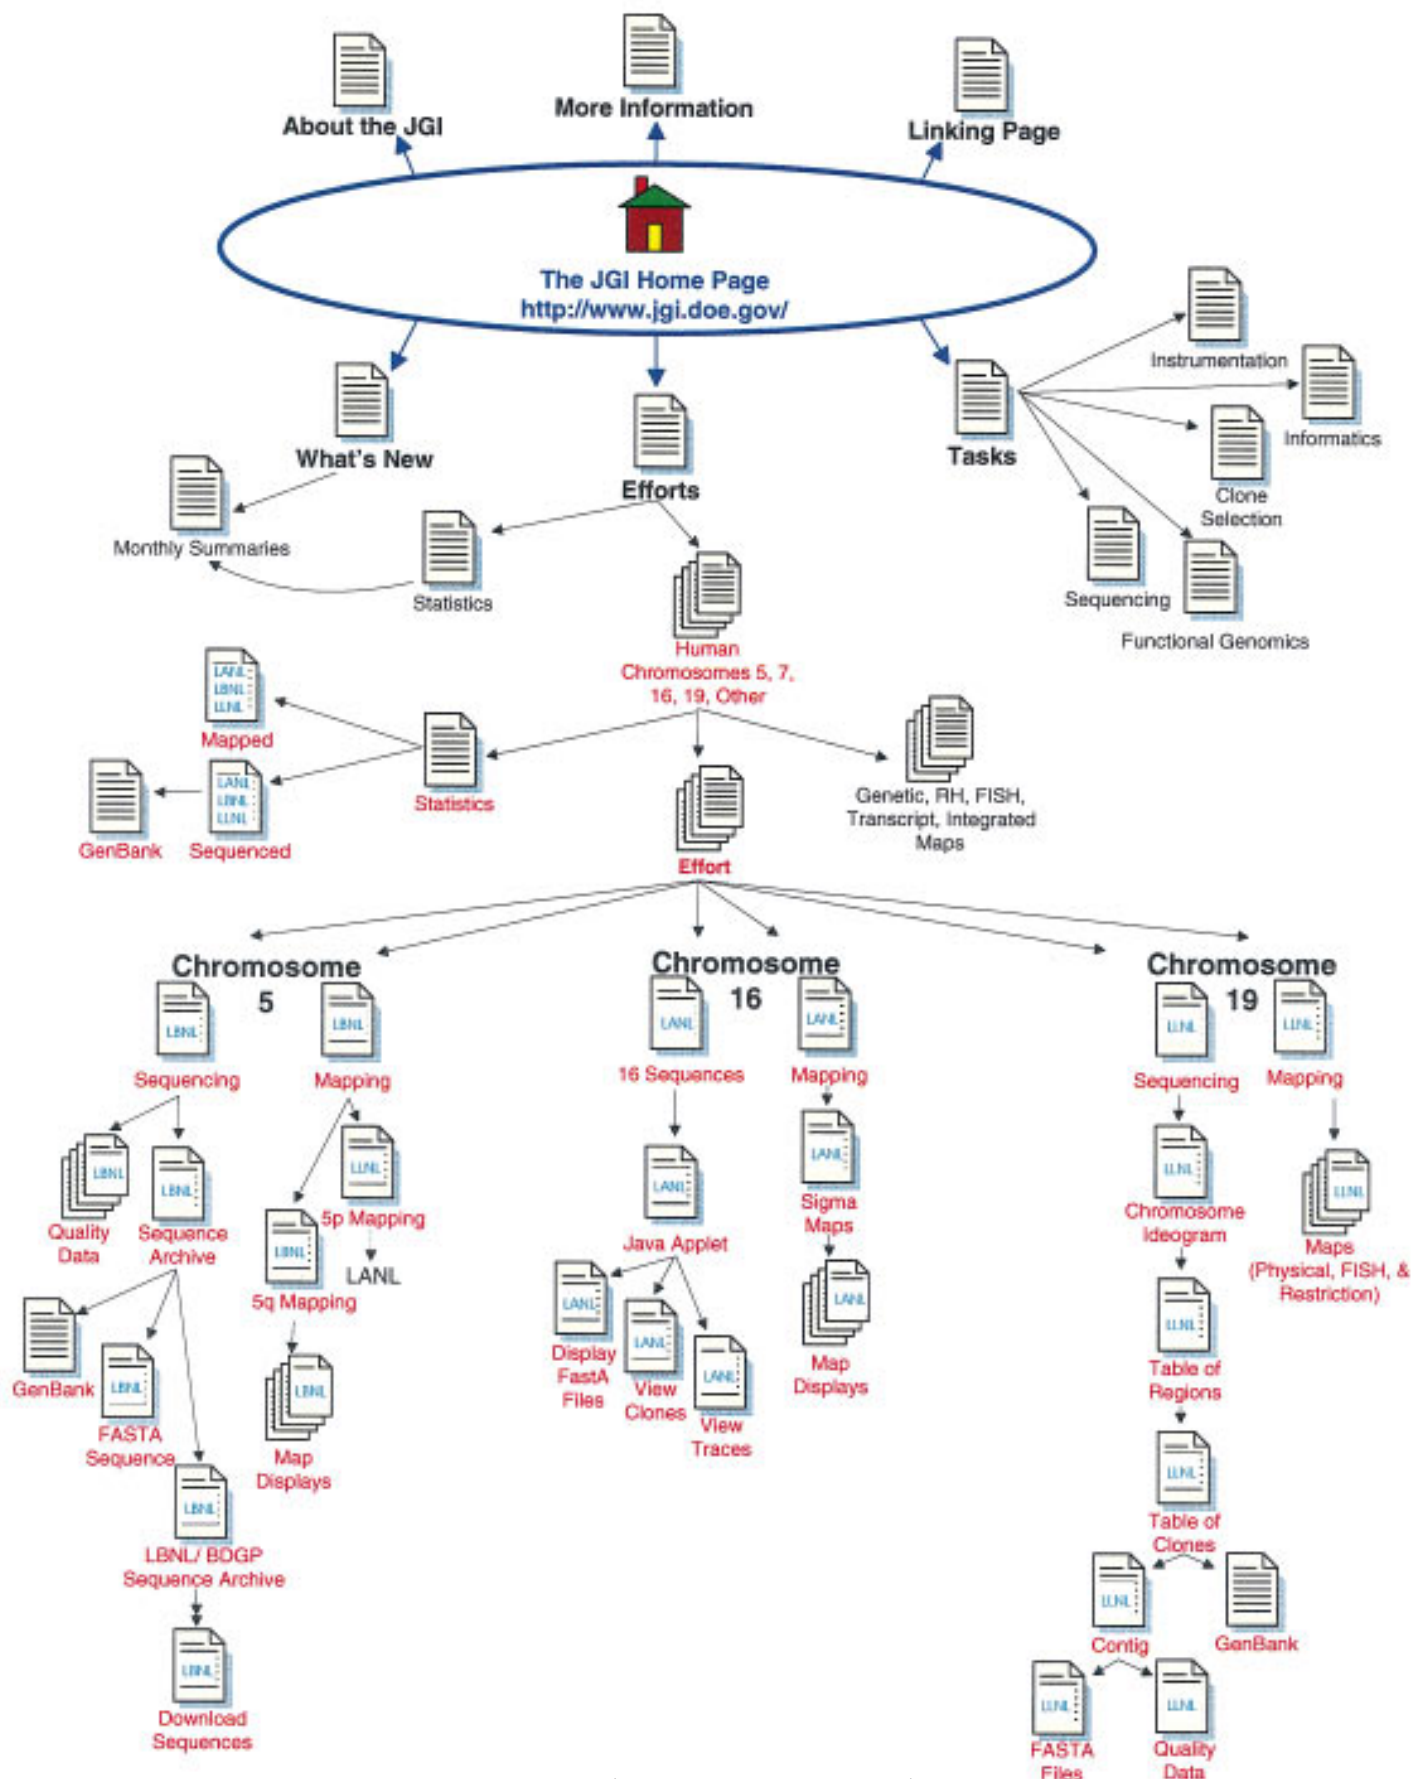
About the JGI

More Information

Linking Page

The JGI Home Page
http://www.jgi.doe.gov/

What's New

Efforts

Tasks

Instrumentation

Informatics

Clone Selection

Sequencing

Functional Genomics

Monthly Summaries

Statistics

Human Chromosomes 5, 7, 16, 19, Other

LANL LBNL LLNL

Mapped

Statistics

LANL LBNL LLNL

GenBank

Sequenced

Genetic, RH, FISH, Transcript, Integrated Maps

Effort

Chromosome 5

LBNL

Sequencing

LBNL

Mapping

LBNL

Quality Data

LBNL

Sequence Archive

LLNL

5p Mapping

LANL

LBNL

5q Mapping

GenBank

LBNL

FASTA Sequence

LBNL

Map Displays

LBNL

LBNL/ BDGP Sequence Archive

LLNL

Download Sequences

Chromosome 16

LANL

16 Sequences

LANL

Mapping

LANL

Sigma Maps

LANL

Java Applet

LANL

Map Displays

LANL

Display FastA Files

LANL

View Clones

LANL

View Traces

Chromosome 19

LLNL

Sequencing

LLNL

Mapping

LLNL

Chromosome Ideogram

LLNL

Maps (Physical, FISH, & Restriction)

LLNL

Table of Regions

LLNL

Table of Clones

LLNL

Contig

GenBank

LLNL

FASTA Files

LLNL

Quality Data